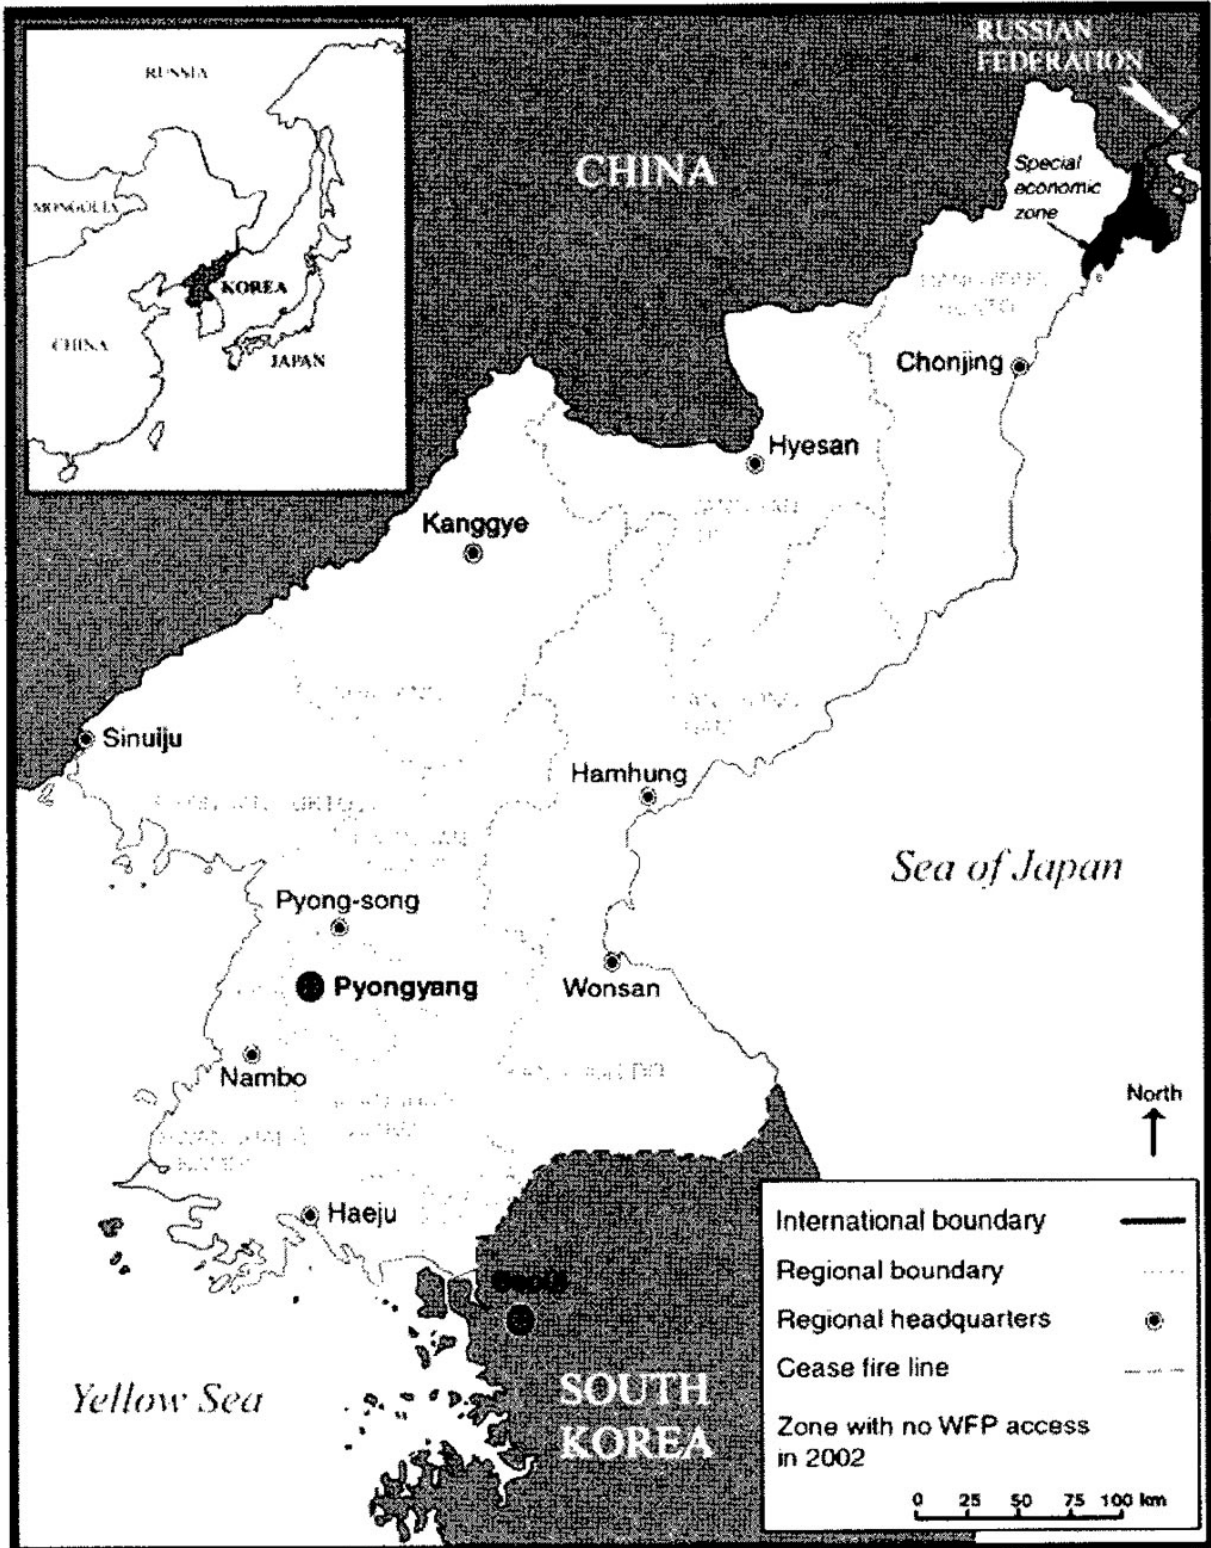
RUSSIA
MONGOLIA
KOREA
CHINA
JAPAN

RUSSIAN FEDERATION
CHINA
Special economic zone
Chonjing
Hyesan
Kanggye
Sinuiju
Hamhung
Sea of Japan
Pyong-song
Pyongyang
Wonsan
Nambo
Haeju
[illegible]
Yellow Sea
SOUTH KOREA
North

International boundary
Regional boundary
Regional headquarters
Cease fire line
Zone with no WFP access in 2002
0 25 50 75 100 km